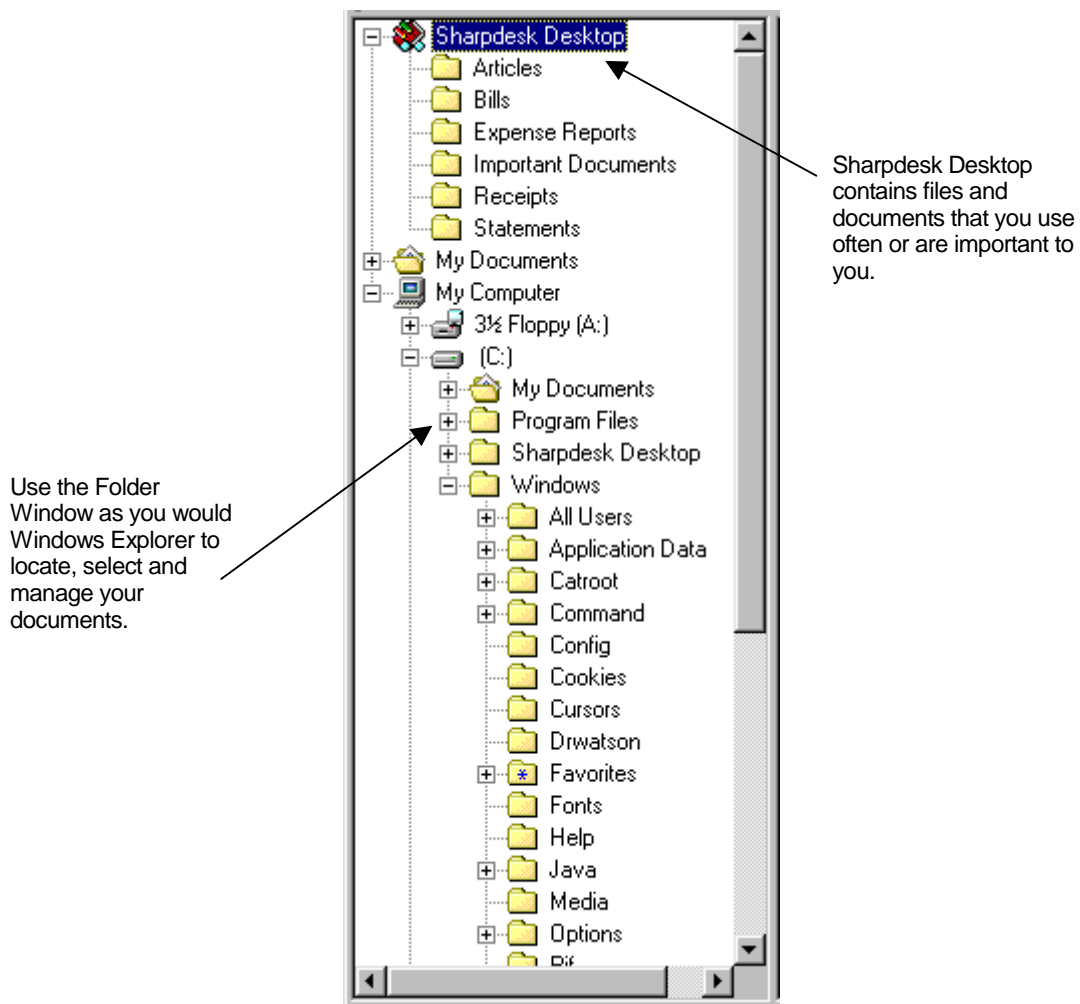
Sharpdesk Desktop
Articles
Bills
Expense Reports
Important Documents
Receipts
Statements
My Documents
My Computer
3½ Floppy (A:)
(C:)
My Documents
Program Files
Sharpdesk Desktop
Windows
All Users
Application Data
Catroot
Command
Config
Cookies
Cursors
Drwatson
Favorites
Fonts
Help
Java
Media
Options
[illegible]

Sharpdesk Desktop contains files and documents that you use often or are important to you.

Use the Folder Window as you would Windows Explorer to locate, select and manage your documents.